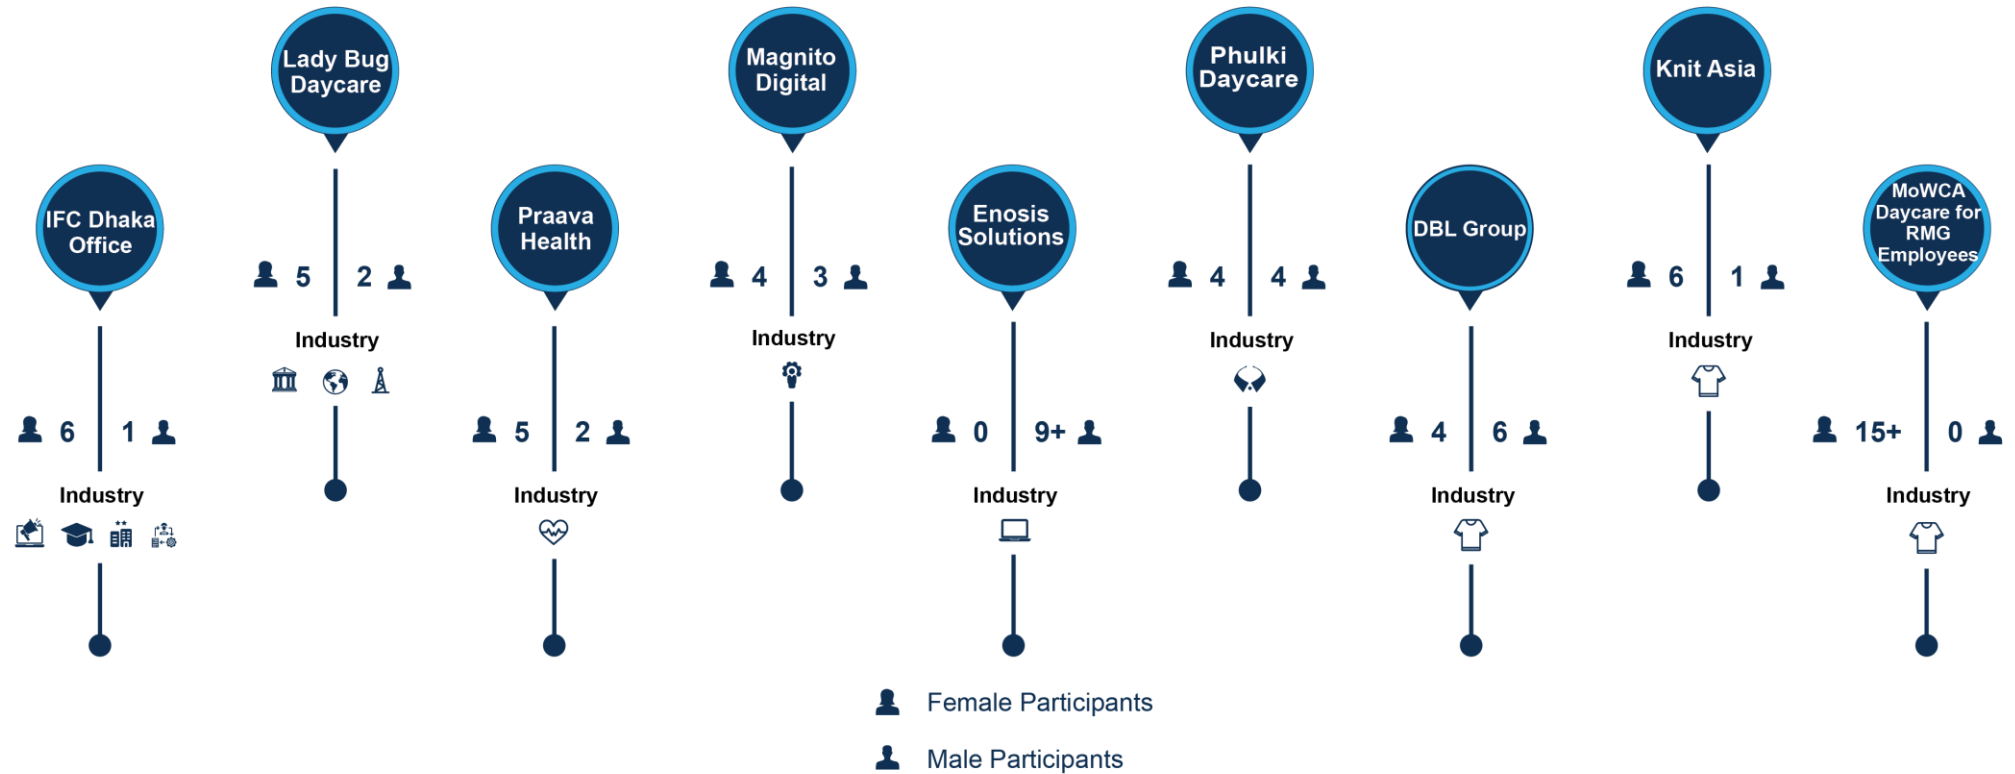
Lady Bug Daycare

5 2

Industry

Magnito Digital

4 3

Industry

Phulki Daycare

4 4

Industry

Knit Asia

6 1

Industry

IFC Dhaka Office

6 1

Industry

Praava Health

5 2

Industry

Enosis Solutions

0 9+

Industry

DBL Group

4 6

Industry

MoWCA Daycare for RMG Employees

15+ 0

Industry

Female Participants

Male Participants